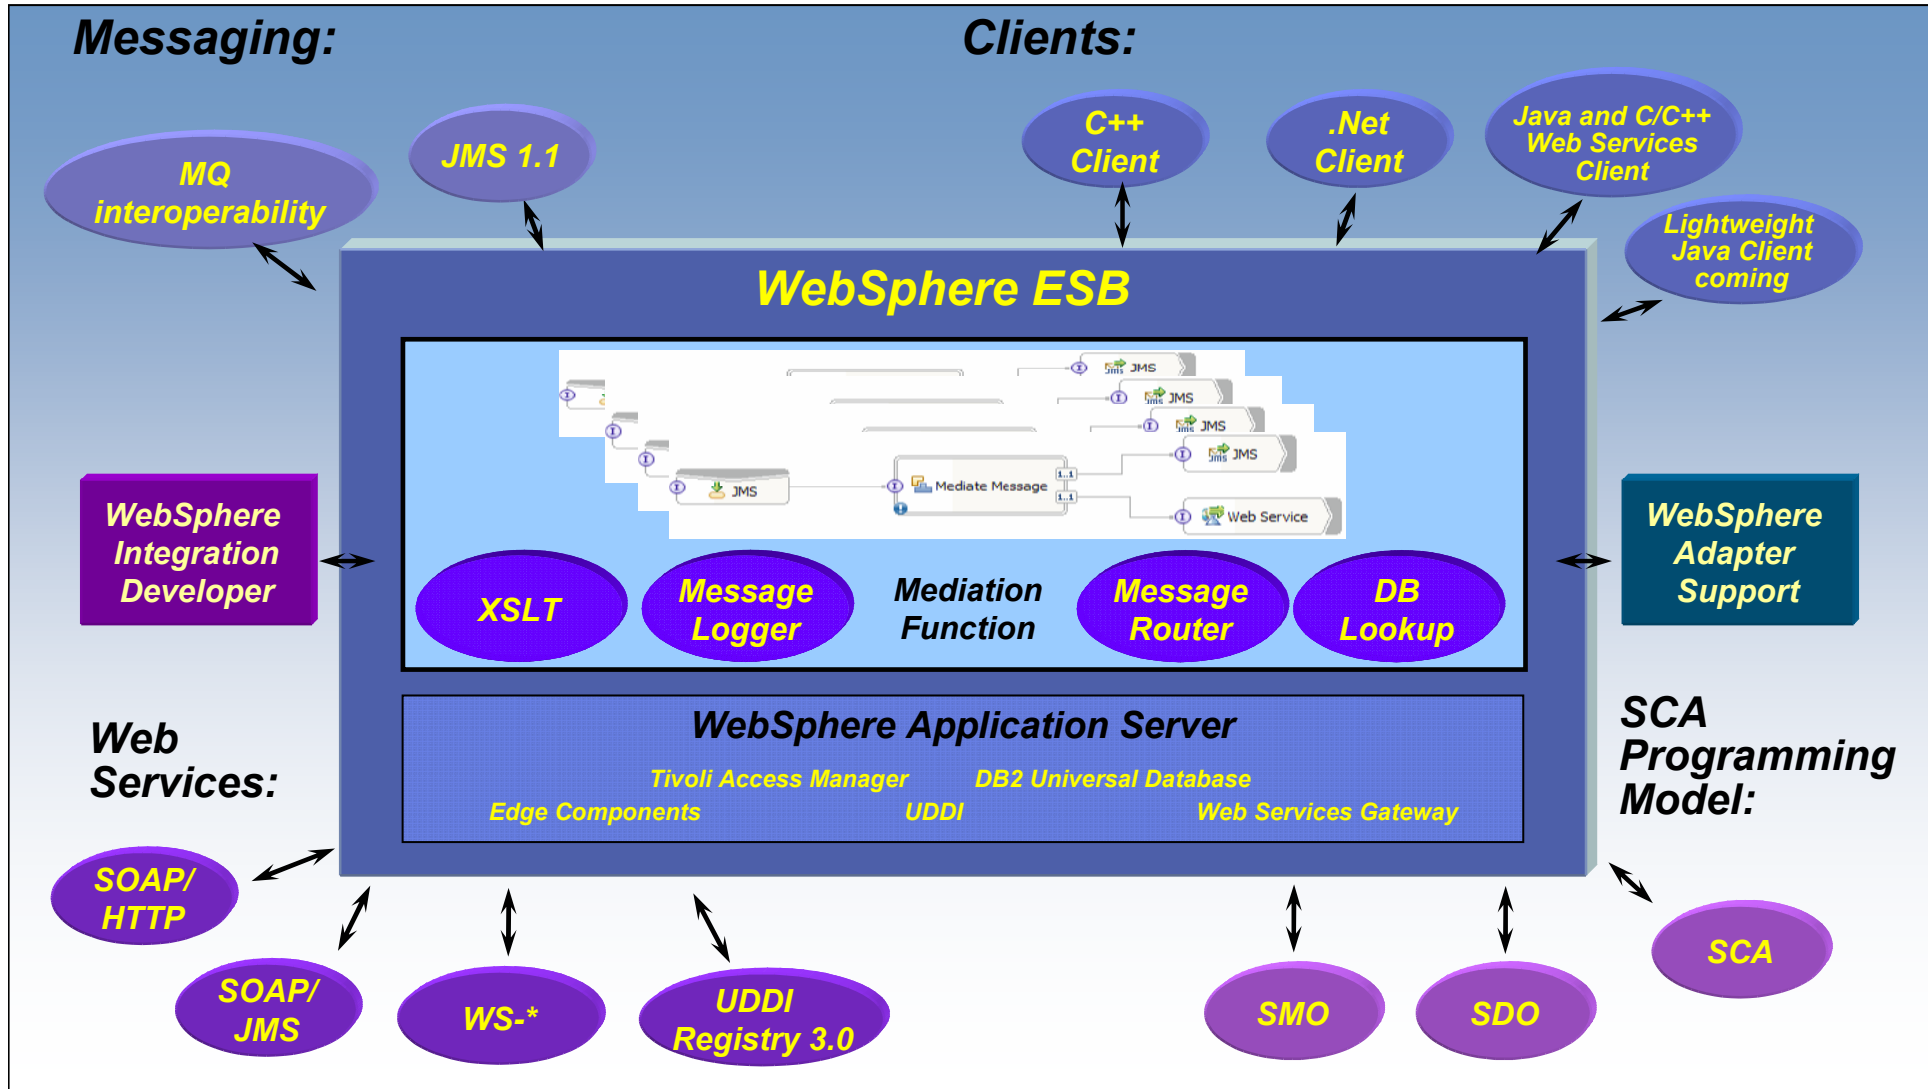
Messaging:

Clients:

MQ interoperability

JMS 1.1

C++ Client

.Net Client

Java and C/C++ Web Services Client

Lightweight Java Client coming

WebSphere ESB

JMS

JMS

JMS

JMS

JMS

Mediate Message

Web Service

WebSphere Integration Developer

WebSphere Adapter Support

XSLT

Message Logger

Mediation Function

Message Router

DB Lookup

WebSphere Application Server

Tivoli Access Manager

DB2 Universal Database

Edge Components

UDDI

Web Services Gateway

Web Services:

SCA Programming Model:

SOAP/ HTTP

SOAP/ JMS

WS-*

UDDI Registry 3.0

SMO

SDO

SCA